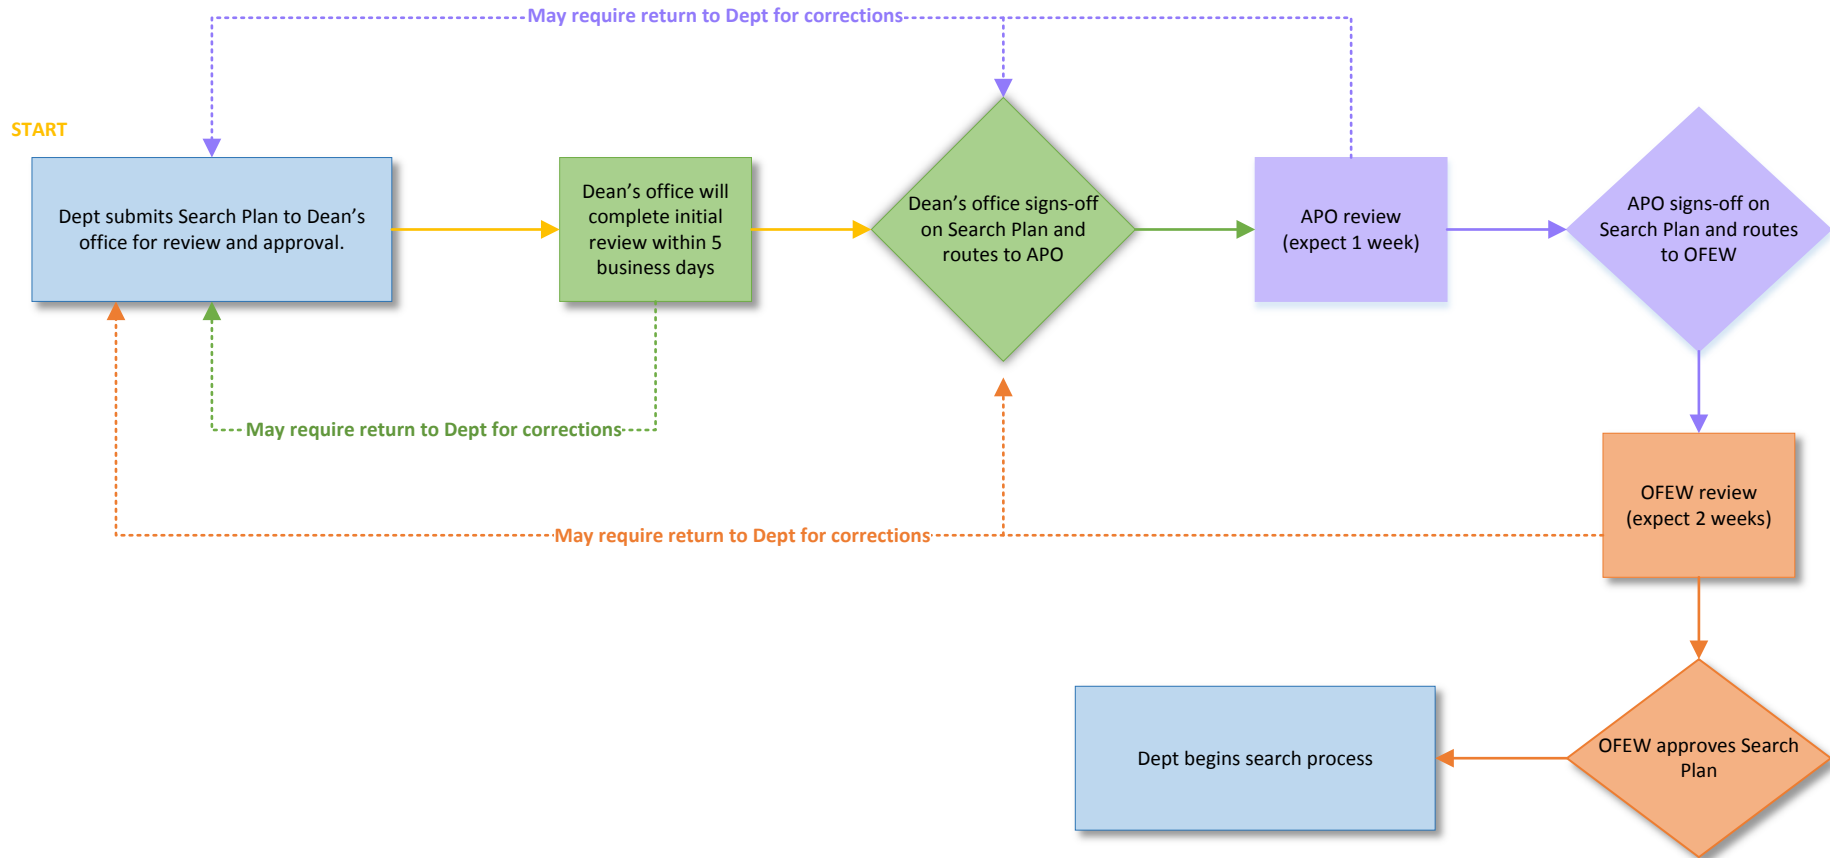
May require return to Dept for corrections

START

Dept submits Search Plan to Dean's office for review and approval.

Dean's office will complete initial review within 5 business days

Dean's office signs-off on Search Plan and routes to APO

APO review (expect 1 week)

APO signs-off on Search Plan and routes to OFEW

May require return to Dept for corrections

OFEW review (expect 2 weeks)

May require return to Dept for corrections

Dept begins search process

OFEW approves Search Plan